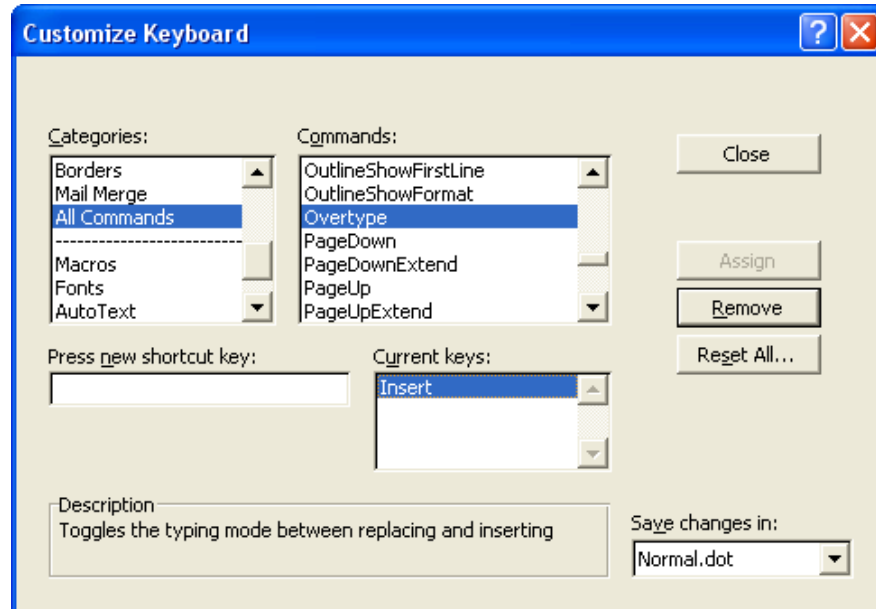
Customize Keyboard

Categories:
Borders
Mail Merge
All Commands
----------------------------
Macros
Fonts
AutoText

Commands:
OutlineShowFirstLine
OutlineShowFormat
Overtype
PageDown
PageDownExtend
PageUp
PageUpExtend

Close

Assign

Remove

Reset All...

Press new shortcut key:

Current keys:
Insert

Description
Toggles the typing mode between replacing and inserting

Save changes in:
Normal.dot